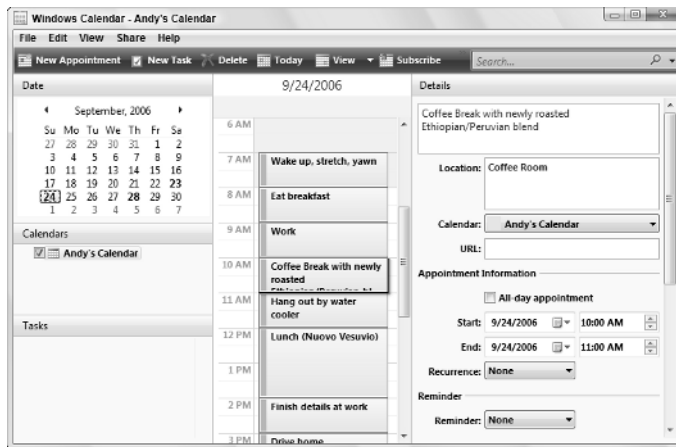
Windows Calendar - Andy's Calendar

File Edit View Share Help

New Appointment New Task Delete Today View Subscribe Search...

Date

September, 2006

| Su | Mo | Tu | We | Th | Fr | Sa |
|---|---|---|---|---|---|---|
| 27 | 28 | 29 | 30 | 31 | 1 | 2 |
| 3 | 4 | 5 | 6 | 7 | 8 | 9 |
| 10 | 11 | 12 | 13 | 14 | 15 | 16 |
| 17 | 18 | 19 | 20 | 21 | 22 | 23 |
| 24 | 25 | 26 | 27 | 28 | 29 | 30 |
| 1 | 2 | 3 | 4 | 5 | 6 | 7 |

Calendars

Andy's Calendar

Tasks

9/24/2006

6 AM

7 AM Wake up, stretch, yawn

8 AM Eat breakfast

9 AM Work

10 AM Coffee Break with newly roasted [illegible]

11 AM Hang out by water cooler

12 PM Lunch (Nuovo Vesuvio)

1 PM

2 PM Finish details at work

3 PM Drive home

Details

Coffee Break with newly roasted Ethiopian/Peruvian blend

Location: Coffee Room

Calendar: Andy's Calendar

URL:

Appointment Information

All-day appointment

Start: 9/24/2006 10:00 AM

End: 9/24/2006 11:00 AM

Recurrence: None

Reminder

Reminder: None